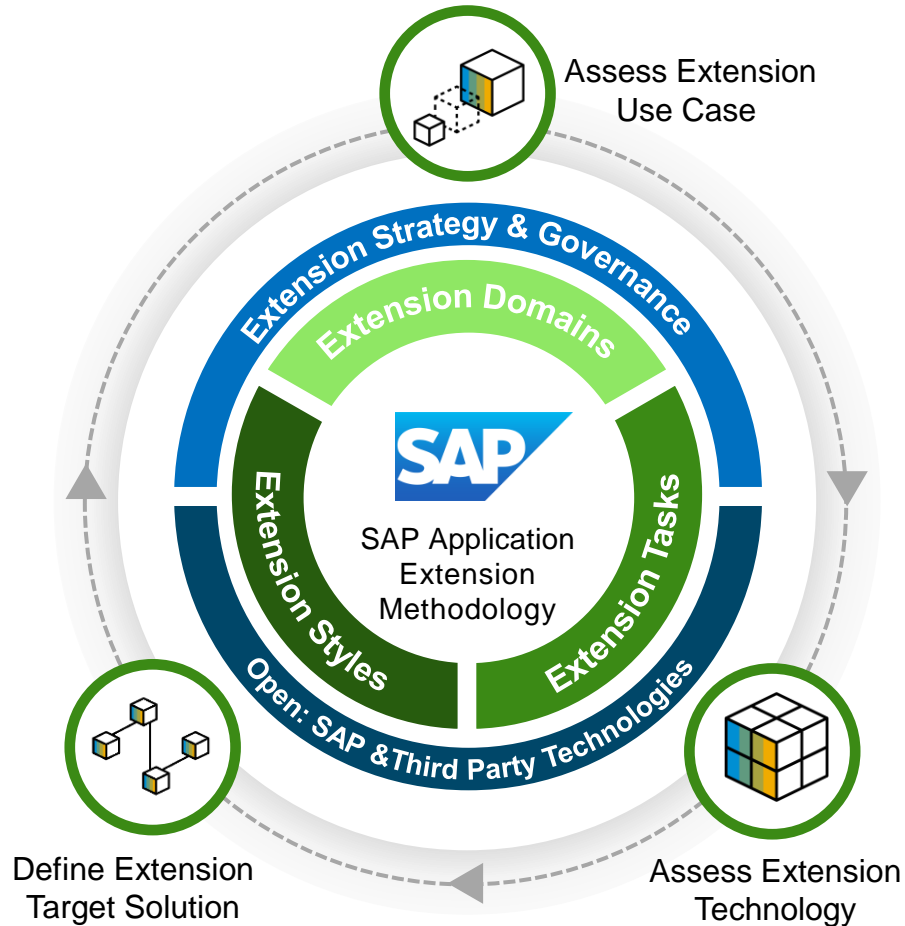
Assess Extension Use Case

Extension Strategy & Governance

Extension Domains

SAP

SAP Application Extension Methodology

Extension Styles

Extension Tasks

Open: SAP &Third Party Technologies

Define Extension Target Solution

Assess Extension Technology